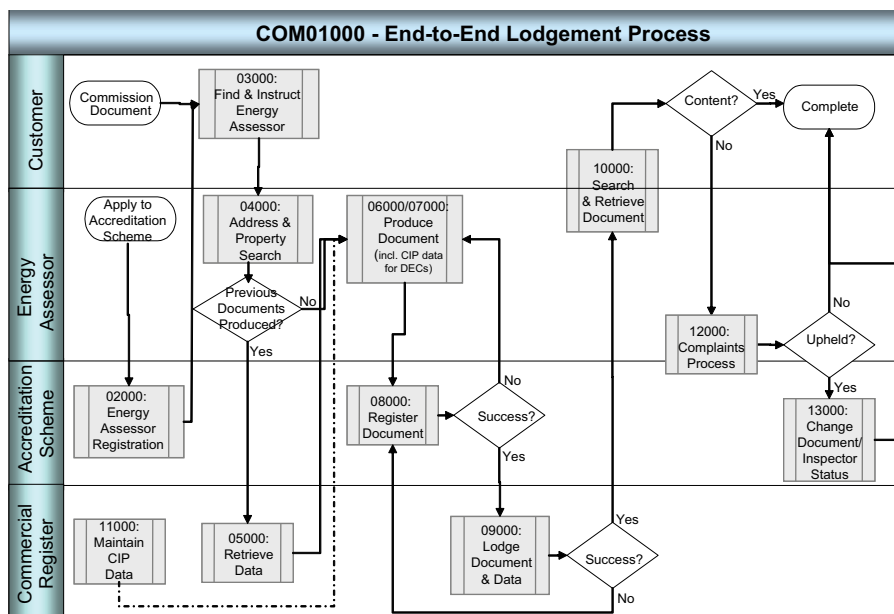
COM01000 - End-to-End Lodgement Process

Customer

Energy Assessor

Accreditation Scheme

Commercial Register

Commission Document

03000: Find & Instruct Energy Assessor

Content?

Yes

Complete

No

10000: Search & Retrieve Document

Apply to Accreditation Scheme

04000: Address & Property Search

06000/07000: Produce Document (incl. CIP data for DECs)

Previous Documents Produced?

No

Yes

No

12000: Complaints Process

Upheld?

Yes

02000: Energy Assessor Registration

08000: Register Document

No

Success?

Yes

13000: Change Document/ Inspector Status

11000: Maintain CIP Data

05000: Retrieve Data

09000: Lodge Document & Data

Yes

Success?

No